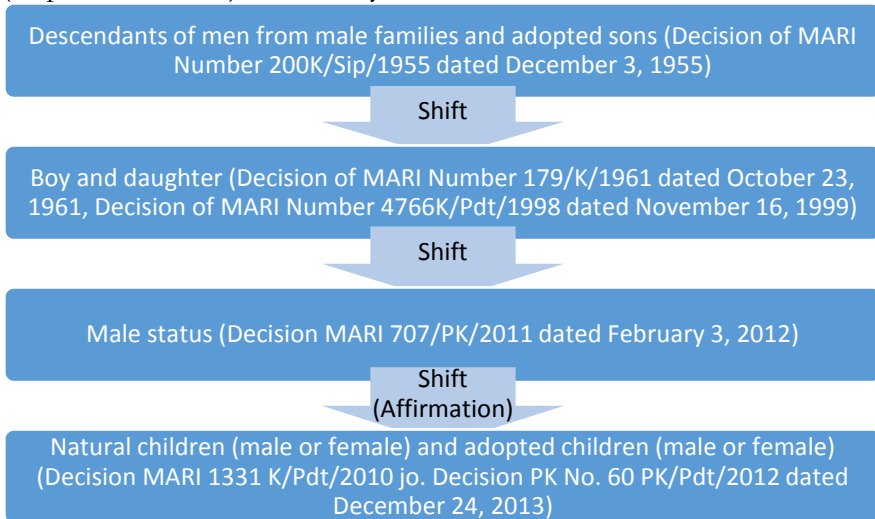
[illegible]

Descendants of men from male families and adopted sons (Decision of MARI Number 200K/Sip/1955 dated December 3, 1955)

Shift

Boy and daughter (Decision of MARI Number 179/K/1961 dated October 23, 1961, Decision of MARI Number 4766K/Pdt/1998 dated November 16, 1999)

Shift

Male status (Decision MARI 707/PK/2011 dated February 3, 2012)

Shift (Affirmation)

Natural children (male or female) and adopted children (male or female) (Decision MARI 1331 K/Pdt/2010 jo. Decision PK No. 60 PK/Pdt/2012 dated December 24, 2013)